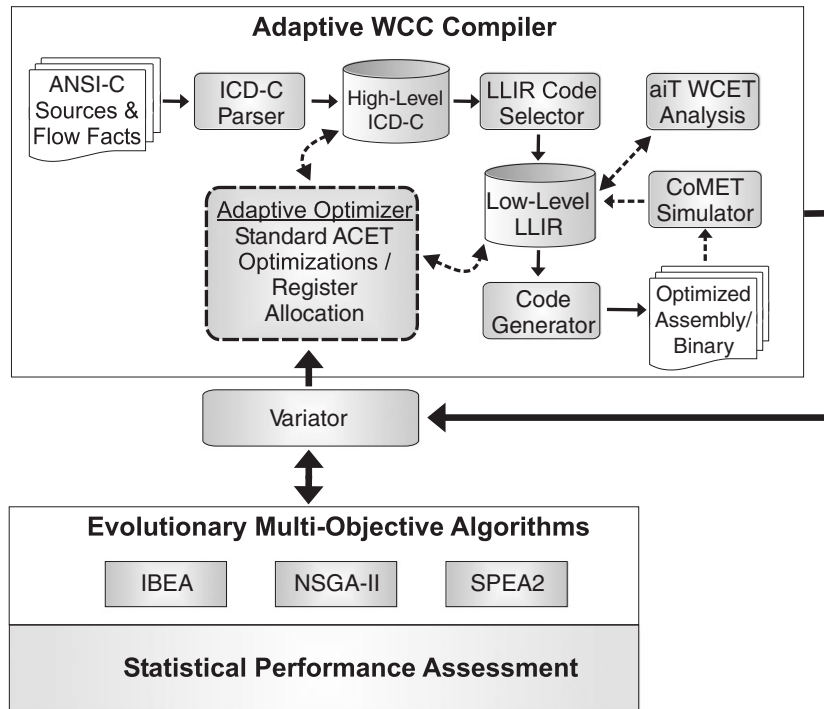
Adaptive WCC Compiler

ANSI-C Sources & Flow Facts

ICD-C Parser

High-Level ICD-C

LLIR Code Selector

aiT WCET Analysis

Low-Level LLIR

CoMET Simulator

Adaptive Optimizer
Standard ACET Optimizations / Register Allocation

Code Generator

Optimized Assembly/ Binary

Variator

Evolutionary Multi-Objective Algorithms

IBEA

NSGA-II

SPEA2

Statistical Performance Assessment